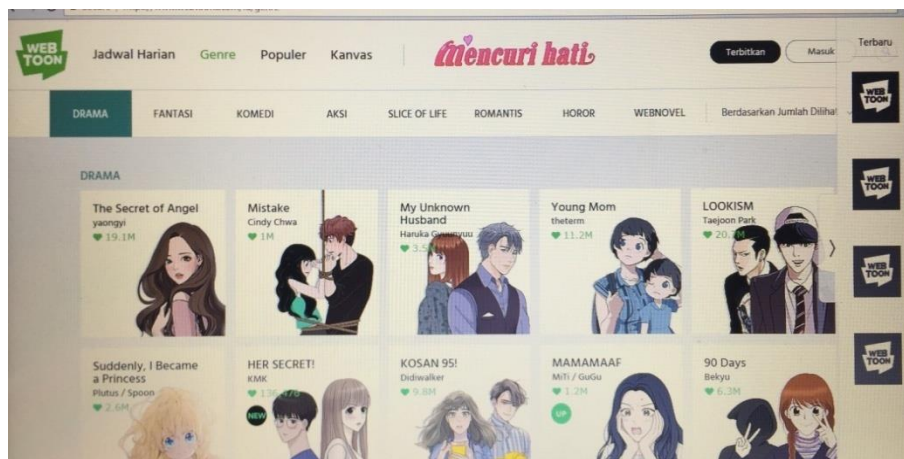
WEB TOON

Jadwal Harian Genre Populer Kanvas

Mencuri hati

Terbitkan Masuk

Terbaru

DRAMA FANTASI KOMEDI AKSI SLICE OF LIFE ROMANTIS HOROR WEBNOVEL Berdasarkan Jumlah Dilihat

DRAMA

The Secret of Angel
yaongyi
♥ 19.1M

Mistake
Cindy Chwa
♥ 1M

My Unknown Husband
Haruka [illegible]
♥ 3.5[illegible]

Young Mom
theterm
♥ 11.2M

LOOKISM
Taejoon Park
♥ 20.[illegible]M

Suddenly, I Became a Princess
Plutus / Spoon
♥ 2.6M

HER SECRET!
KMK
♥ 1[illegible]
NEW

KOSAN 95!
Didiwalker
♥ 9.8M

MAMAMAAF
MiTi / GuGu
♥ 1.2M
UP

90 Days
Bekyu
♥ 6.3M

WEB TOON
WEB TOON
WEB TOON
WEB TOON